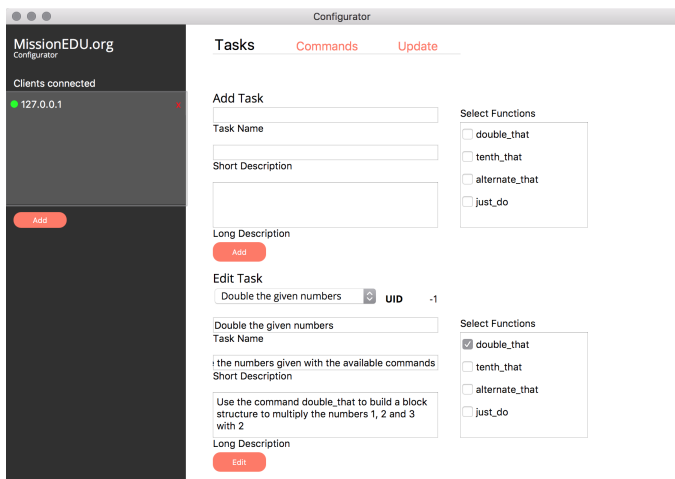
Configurator

MissionEDU.org
Configurator

Clients connected

127.0.0.1

Add

Tasks Commands Update

Add Task

Task Name

Short Description

Long Description

Add

Select Functions

double_that

tenth_that

alternate_that

just_do

Edit Task

Double the given numbers

UID -1

Double the given numbers

Task Name

the numbers given with the available commands

Short Description

Use the command double_that to build a block structure to multiply the numbers 1, 2 and 3 with 2

Long Description

Edit

Select Functions

double_that

tenth_that

alternate_that

just_do